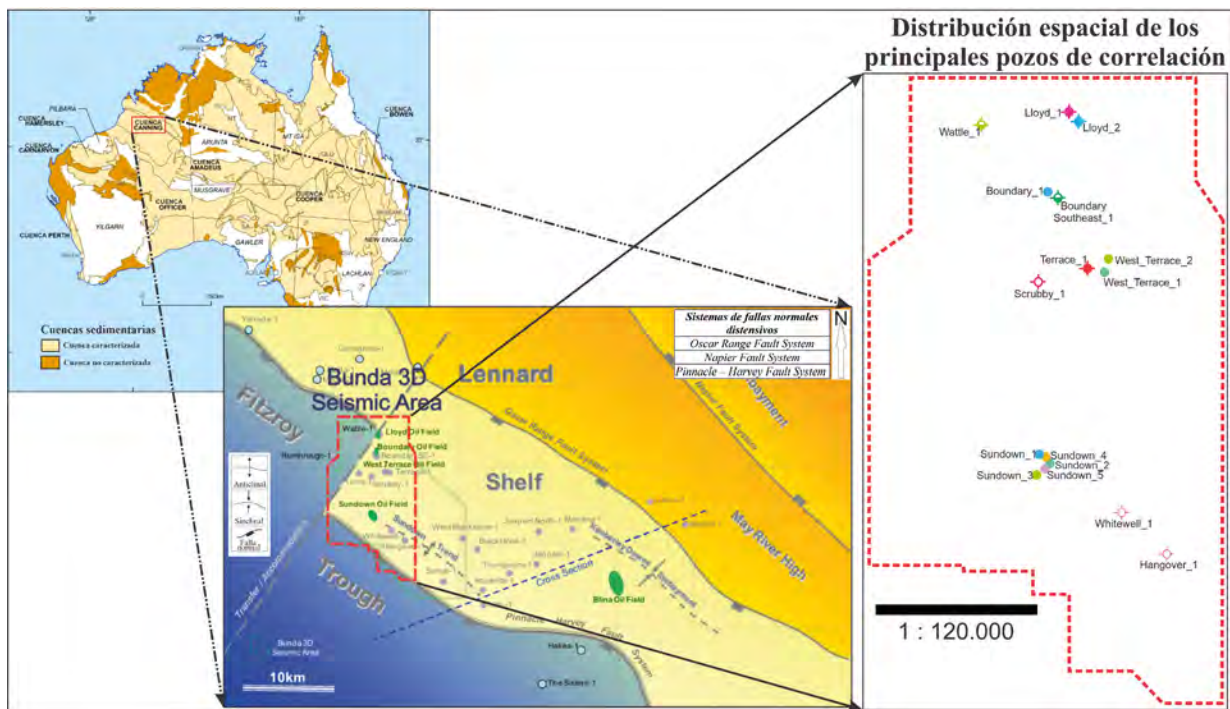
Distribución espacial de los principales pozos de correlación

120°

135°

PILBARA

CUENCA HAMERSLEY

CUENCA CANNING

CUENCA BOWEN

CUENCA CARNARVON

ARUNTA

MT ISA

CUENCA AMADEUS

MUSGRAVE

CUENCA OFFICER

CUENCA COOPER

YILGARN

CUENCA PERTH

GAWLER

NEW ENGLAND

LACHLAN

Cuencas sedimentarias

Cuenca caracterizada

Cuenca no caracterizada

Bunda 3D Seismic Area

Lennard

Fitzroy

Shelf

Trough

Sistemas de fallas normales distensivos

Oscar Range Fault System

Napier Fault System

Pinnacle – Harvey Fault System

N

Embayment

Napier Fault System

Oscar Range Fault System

May River High

Wattle-1

Lloyd Oil Field

Boundary Oil Field

West Terrace Oil Field

Sundown Oil Field

Blina Oil Field

Cross Section

Pinnacle Harvey Fault System

Anticlinal

Sinclinal

Falla

Bunda 3D Seismic Area

10km

Wattle_1

Lloyd_1

Lloyd_2

Boundary_1

Boundary Southeast_1

Terrace_1

West_Terrace_2

West_Terrace_1

Scrubby_1

Sundown_1

Sundown_4

Sundown_2

Sundown_3

Sundown_5

Whitewell_1

Hangover_1

1 : 120.000